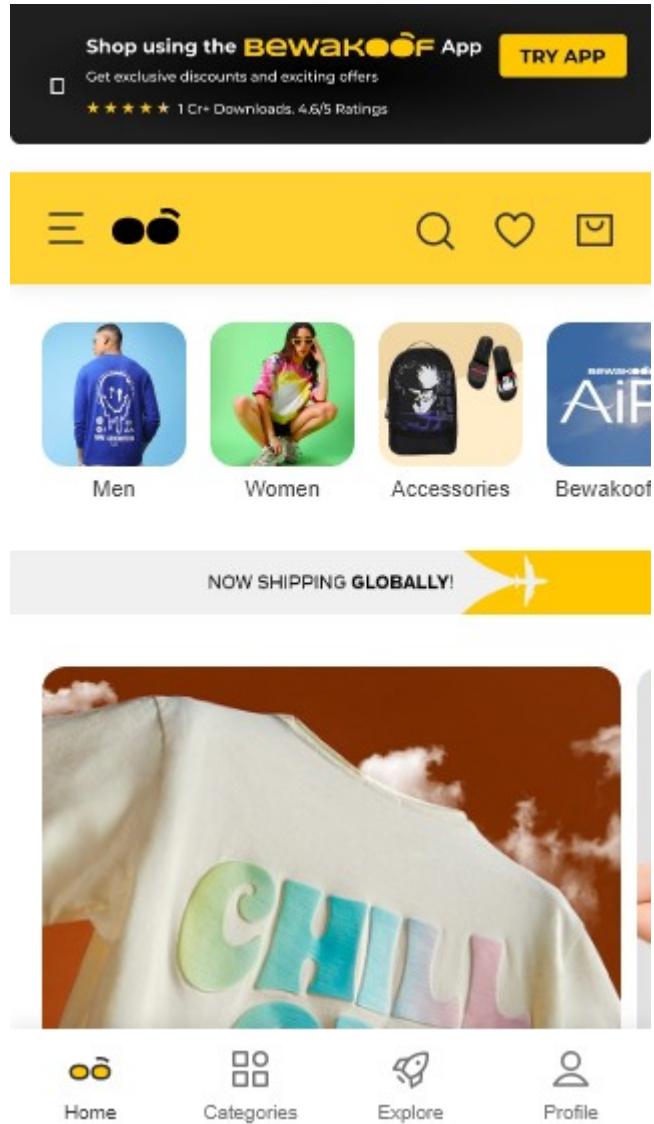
Shop using the BEWAKOOF App
Get exclusive discounts and exciting offers
★★★★★ 1 Cr+ Downloads, 4.6/5 Ratings
TRY APP

Men
Women
Accessories
Bewakoof

NOW SHIPPING GLOBALLY!

CHILL

Home
Categories
Explore
Profile